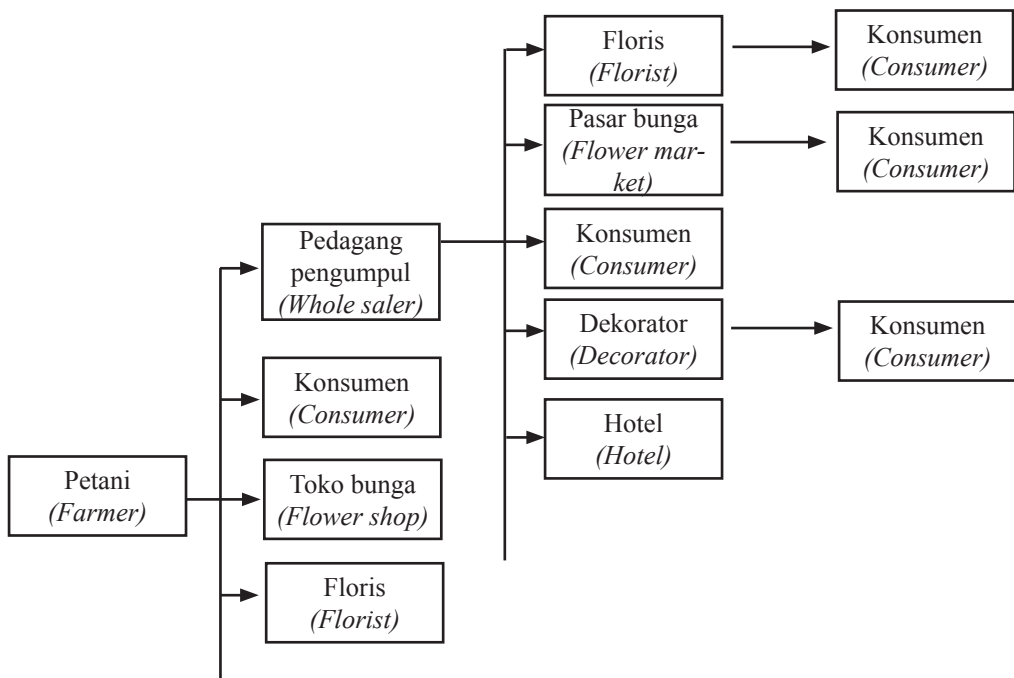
Petani
*(Farmer)*

Pedagang pengumpul
*(Whole saler)*

Konsumen
*(Consumer)*

Toko bunga
*(Flower shop)*

Floris
*(Florist)*

Floris
*(Florist)*

Pasar bunga
*(Flower market)*

Konsumen
*(Consumer)*

Dekorator
*(Decorator)*

Hotel
*(Hotel)*

Konsumen
*(Consumer)*

Konsumen
*(Consumer)*

Konsumen
*(Consumer)*